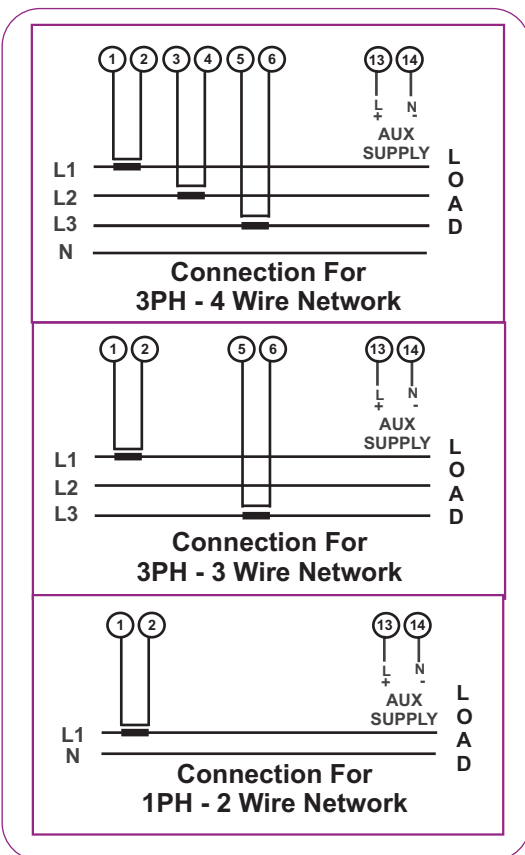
1 2 3 4 5 6 13 14

L + N -

AUX SUPPLY

L1
L2
L3
N

LOAD

Connection For
3PH - 4 Wire Network

1 2 5 6 13 14

L + N -

AUX SUPPLY

L1
L2
L3

LOAD

Connection For
3PH - 3 Wire Network

1 2 13 14

L + N -

AUX SUPPLY

L1
N

LOAD

Connection For
1PH - 2 Wire Network